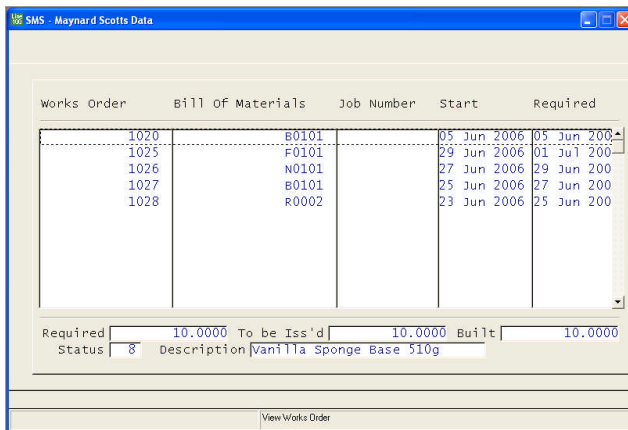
SMS - Maynard Scotts Data

| Works Order | Bill Of Materials | Job Number | Start | Required |
|---|---|---|---|---|
| 1020 | B0101 | | 05 Jun 2006 | 05 Jun 200 |
| 1025 | F0101 | | 29 Jun 2006 | 01 Jul 200 |
| 1026 | N0101 | | 27 Jun 2006 | 29 Jun 200 |
| 1027 | B0101 | | 25 Jun 2006 | 27 Jun 200 |
| 1028 | R0002 | | 23 Jun 2006 | 25 Jun 200 |

Required 10.0000 To be Iss'd 10.0000 Built 10.0000
Status 8 Description Vanilla Sponge Base 510g

View Works Order